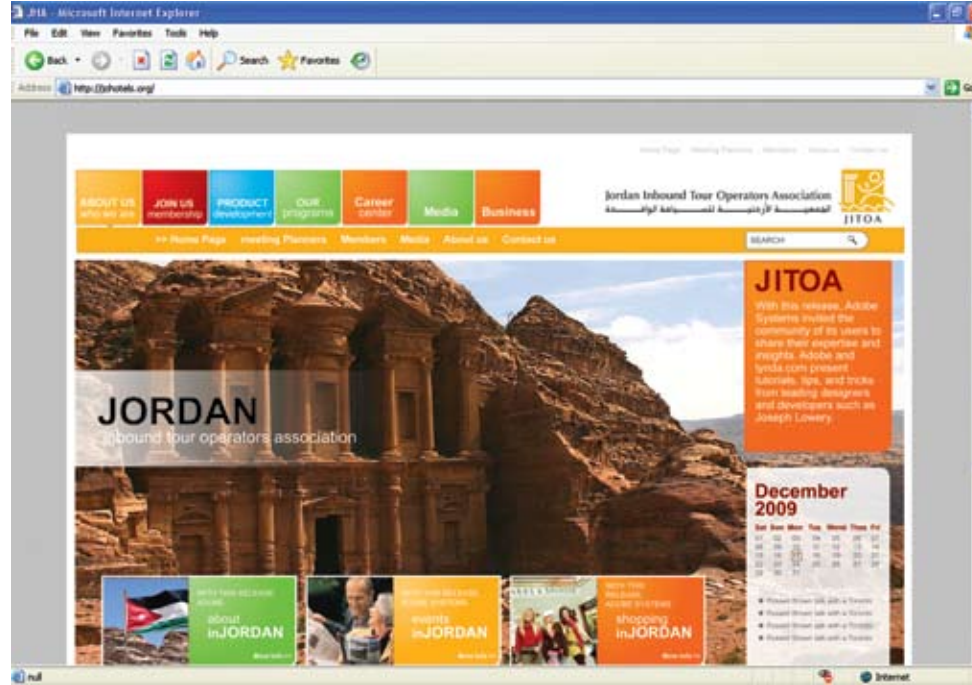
JITA - Microsoft Internet Explorer

File Edit View Favorites Tools Help

Back Search Favorites

Address http://jitohotels.org/

Home Page | Meeting Planners | Members | About us | Contact us

ABOUT US who we are | JOIN US membership | PRODUCT development | OUR programs | Career center | Media | Business

Jordan Inbound Tour Operators Association
الجمعية الأردنية للسياحة الوافدة
JITOA

>> Home Page | meeting Planners | Members | Media | About us | Contact us

SEARCH

JORDAN
inbound tour operators association

JITOA
With this release, Adobe Systems invited the community of its users to share their expertise and insights. Adobe and lynda.com present tutorials, tips, and tricks from leading designers and developers such as Joseph Lowery.

December 2009

| Sat | Sun | Mon | Tue | Wend | Thue | Fri |
|---|---|---|---|---|---|---|
| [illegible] | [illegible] | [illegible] | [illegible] | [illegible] | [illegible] | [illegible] |

Posted Shown talk with a Toronto
Posted Shown talk with a Toronto
Posted Shown talk with a Toronto
Posted Shown talk with a Toronto

WITH THIS RELEASE ADOBE
about inJORDAN
More info >>

WITH THIS RELEASE ADOBE SYSTEMS
events inJORDAN
More info >>

WITH THIS RELEASE ADOBE SYSTEMS
shopping inJORDAN
More info >>

null
Internet